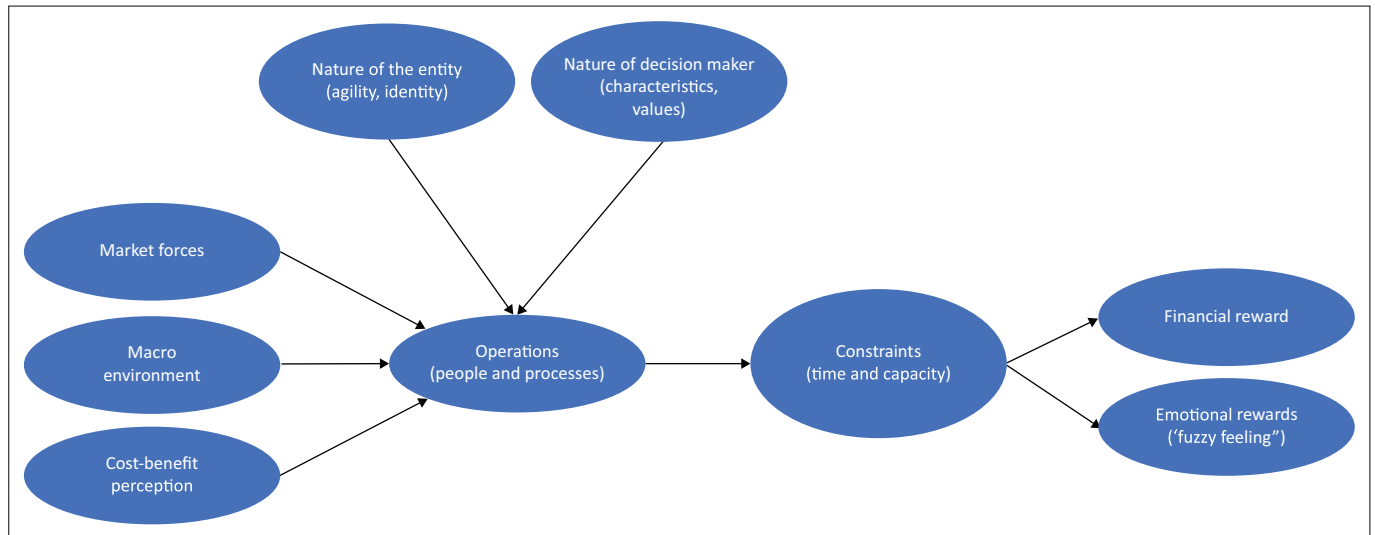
Nature of the entity (agility, identity)

Nature of decision maker (characteristics, values)

Market forces

Macro environment

Cost-benefit perception

Operations (people and processes)

Constraints (time and capacity)

Financial reward

Emotional rewards (‘fuzzy feeling”)